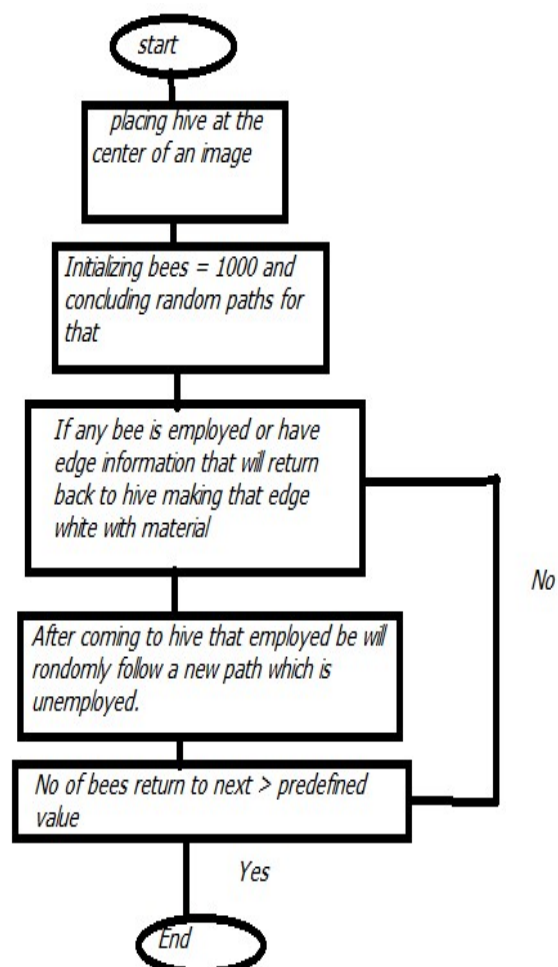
start

placing hive at the center of an image

Initializing bees = 1000 and concluding random paths for that

If any bee is employed or have edge information that will return back to hive making that edge white with material

No

After coming to hive that employed be will rondomly follow a new path which is unemployed.

No of bees return to next > predefined value

Yes

End